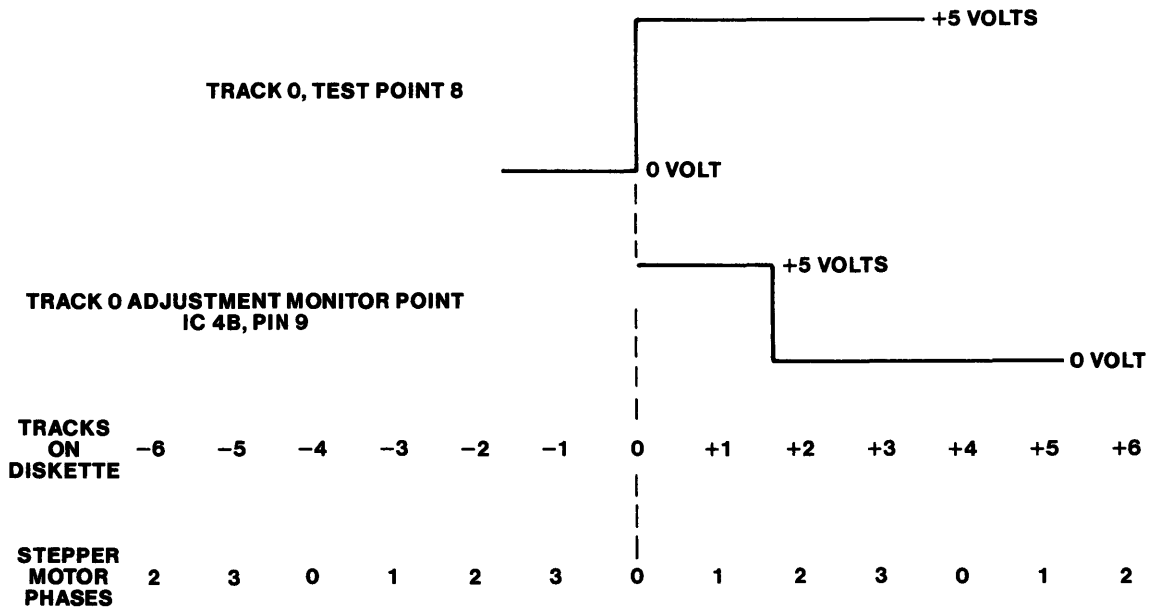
+5 VOLTS

TRACK 0, TEST POINT 8

0 VOLT

+5 VOLTS

TRACK 0 ADJUSTMENT MONITOR POINT IC 4B, PIN 9

0 VOLT

| TRACKS ON DISKETTE | −6 | −5 | −4 | −3 | −2 | −1 | 0 | +1 | +2 | +3 | +4 | +5 | +6 |
|---|---|---|---|---|---|---|---|---|---|---|---|---|---|
| STEPPER MOTOR PHASES | 2 | 3 | 0 | 1 | 2 | 3 | 0 | 1 | 2 | 3 | 0 | 1 | 2 |